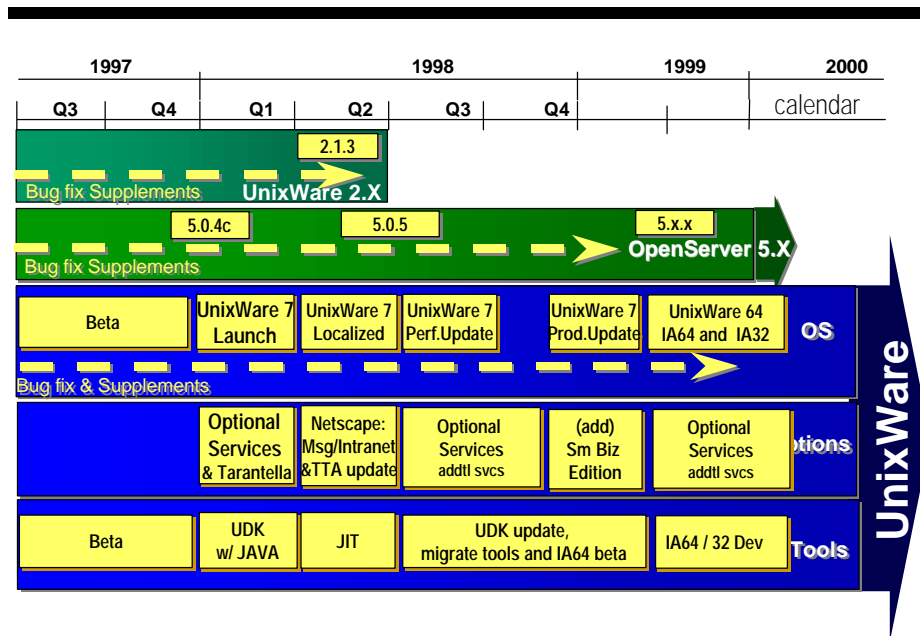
| 1997 | | 1998 | | | | 1999 | 2000 |
|---|---|---|---|---|---|---|---|
| Q3 | Q4 | Q1 | Q2 | Q3 | Q4 | | calendar |

2.1.3

Bug fix Supplements UnixWare 2.X

5.0.4c 5.0.5 5.x.x

Bug fix Supplements OpenServer 5.X

Beta

UnixWare 7 Launch

UnixWare 7 Localized

UnixWare 7 Perf.Update

UnixWare 7 Prod.Update

UnixWare 64 IA64 and IA32

OS

Bug fix & Supplements

Optional Services & Tarantella

Netscape: Msg/Intranet &TTA update

Optional Services addtl svcs

(add) Sm Biz Edition

Optional Services addtl svcs

ptions

Beta

UDK w/ JAVA

JIT

UDK update, migrate tools and IA64 beta

IA64 / 32 Dev

Tools

UnixWare